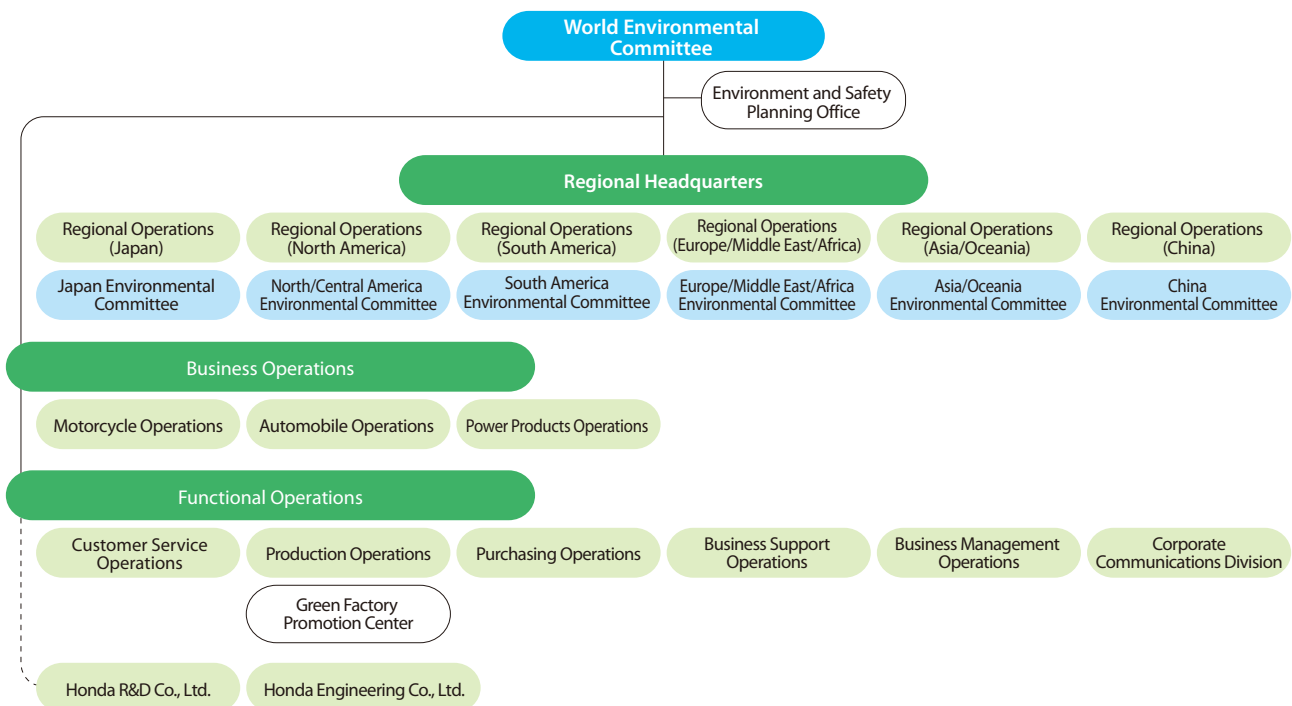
World Environmental Committee

Environment and Safety Planning Office

Regional Headquarters

Regional Operations (Japan)

Regional Operations (North America)

Regional Operations (South America)

Regional Operations (Europe/Middle East/Africa)

Regional Operations (Asia/Oceania)

Regional Operations (China)

Japan Environmental Committee

North/Central America Environmental Committee

South America Environmental Committee

Europe/Middle East/Africa Environmental Committee

Asia/Oceania Environmental Committee

China Environmental Committee

Business Operations

Motorcycle Operations

Automobile Operations

Power Products Operations

Functional Operations

Customer Service Operations

Production Operations

Purchasing Operations

Business Support Operations

Business Management Operations

Corporate Communications Division

Green Factory Promotion Center

Honda R&D Co., Ltd.

Honda Engineering Co., Ltd.